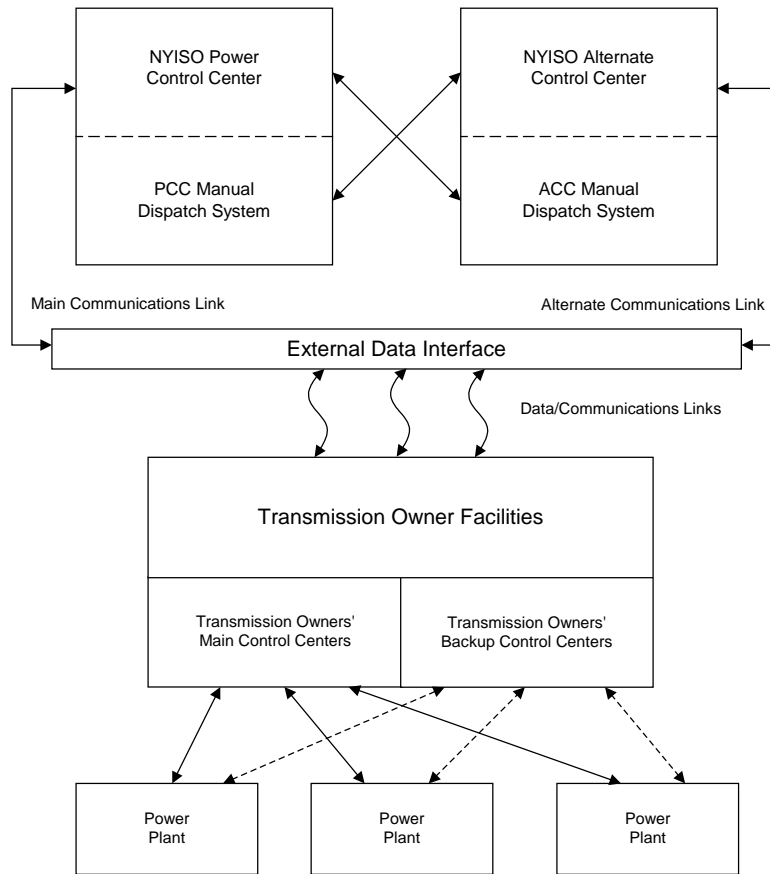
NYISO Power Control Center

PCC Manual Dispatch System

NYISO Alternate Control Center

ACC Manual Dispatch System

Main Communications Link

Alternate Communications Link

External Data Interface

Data/Communications Links

Transmission Owner Facilities

Transmission Owners' Main Control Centers

Transmission Owners' Backup Control Centers

Power Plant

Power Plant

Power Plant